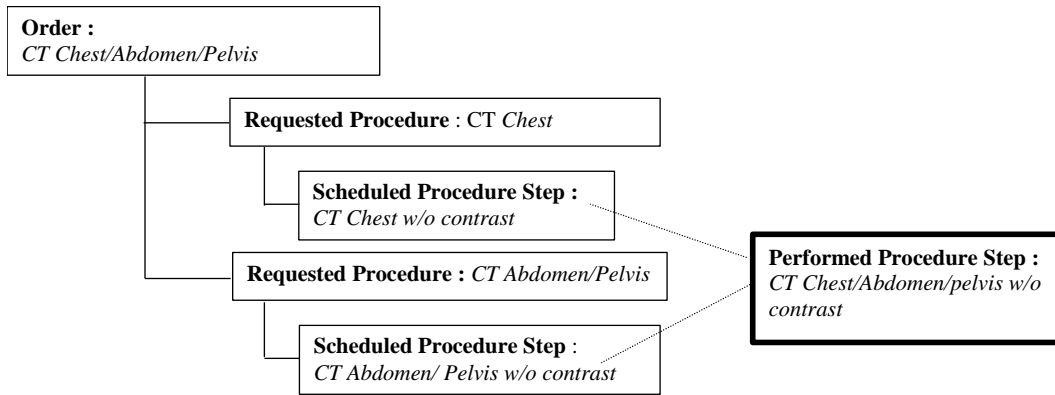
Order :
CT Chest/Abdomen/Pelvis

Requested Procedure : CT Chest

Scheduled Procedure Step :
CT Chest w/o contrast

Requested Procedure : CT Abdomen/Pelvis

Scheduled Procedure Step :
CT Abdomen/ Pelvis w/o contrast

Performed Procedure Step :
CT Chest/Abdomen/pelvis w/o contrast